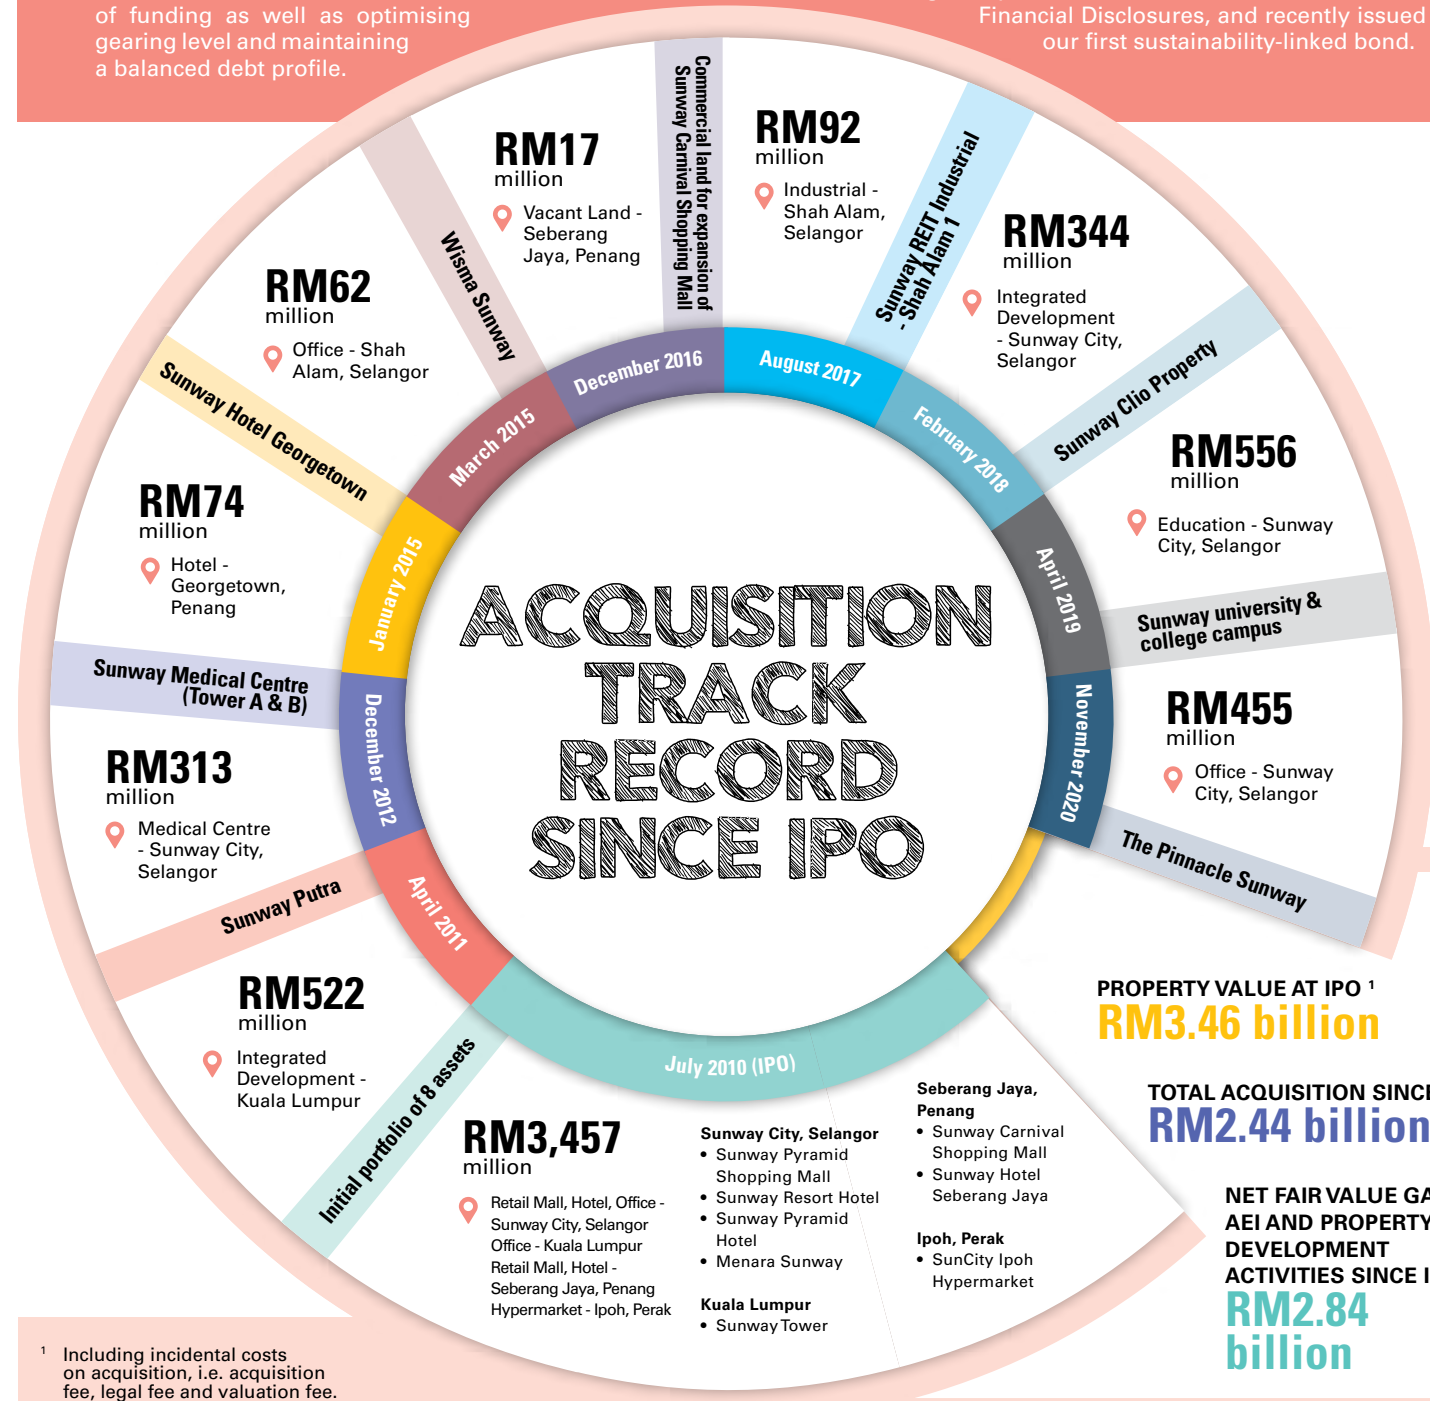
of funding as well as optimising gearing level and maintaining a balanced debt profile.

Financial Disclosures, and recently issued our first sustainability-linked bond.

ACQUISITION TRACK RECORD SINCE IPO

July 2010 (IPO)

Initial portfolio of 8 assets

RM3,457 million

Retail Mall, Hotel, Office - Sunway City, Selangor
Office - Kuala Lumpur
Retail Mall, Hotel - Seberang Jaya, Penang
Hypermarket - Ipoh, Perak

Sunway City, Selangor
• Sunway Pyramid Shopping Mall
• Sunway Resort Hotel
• Sunway Pyramid Hotel
• Menara Sunway

Kuala Lumpur
• Sunway Tower

Seberang Jaya, Penang
• Sunway Carnival Shopping Mall
• Sunway Hotel Seberang Jaya

Ipoh, Perak
• SunCity Ipoh Hypermarket

April 2011

Sunway Putra

RM522 million

Integrated Development - Kuala Lumpur

December 2012

Sunway Medical Centre (Tower A & B)

RM313 million

Medical Centre - Sunway City, Selangor

January 2015

Sunway Hotel Georgetown

RM74 million

Hotel - Georgetown, Penang

March 2015

Wisma Sunway

RM62 million

Office - Shah Alam, Selangor

December 2016

Commercial land for expansion of Sunway Carnival Shopping Mall

RM17 million

Vacant Land - Seberang Jaya, Penang

August 2017

Sunway REIT Industrial - Shah Alam 1

RM92 million

Industrial - Shah Alam, Selangor

February 2018

Sunway Clio Property

RM344 million

Integrated Development - Sunway City, Selangor

April 2019

Sunway university & college campus

RM556 million

Education - Sunway City, Selangor

November 2020

The Pinnacle Sunway

RM455 million

Office - Sunway City, Selangor

PROPERTY VALUE AT IPO ¹
RM3.46 billion

TOTAL ACQUISITION SINC
RM2.44 billion

NET FAIR VALUE GA
AEI AND PROPERTY
DEVELOPMENT
ACTIVITIES SINCE I
RM2.84 billion

¹ Including incidental costs on acquisition, i.e. acquisition fee, legal fee and valuation fee.